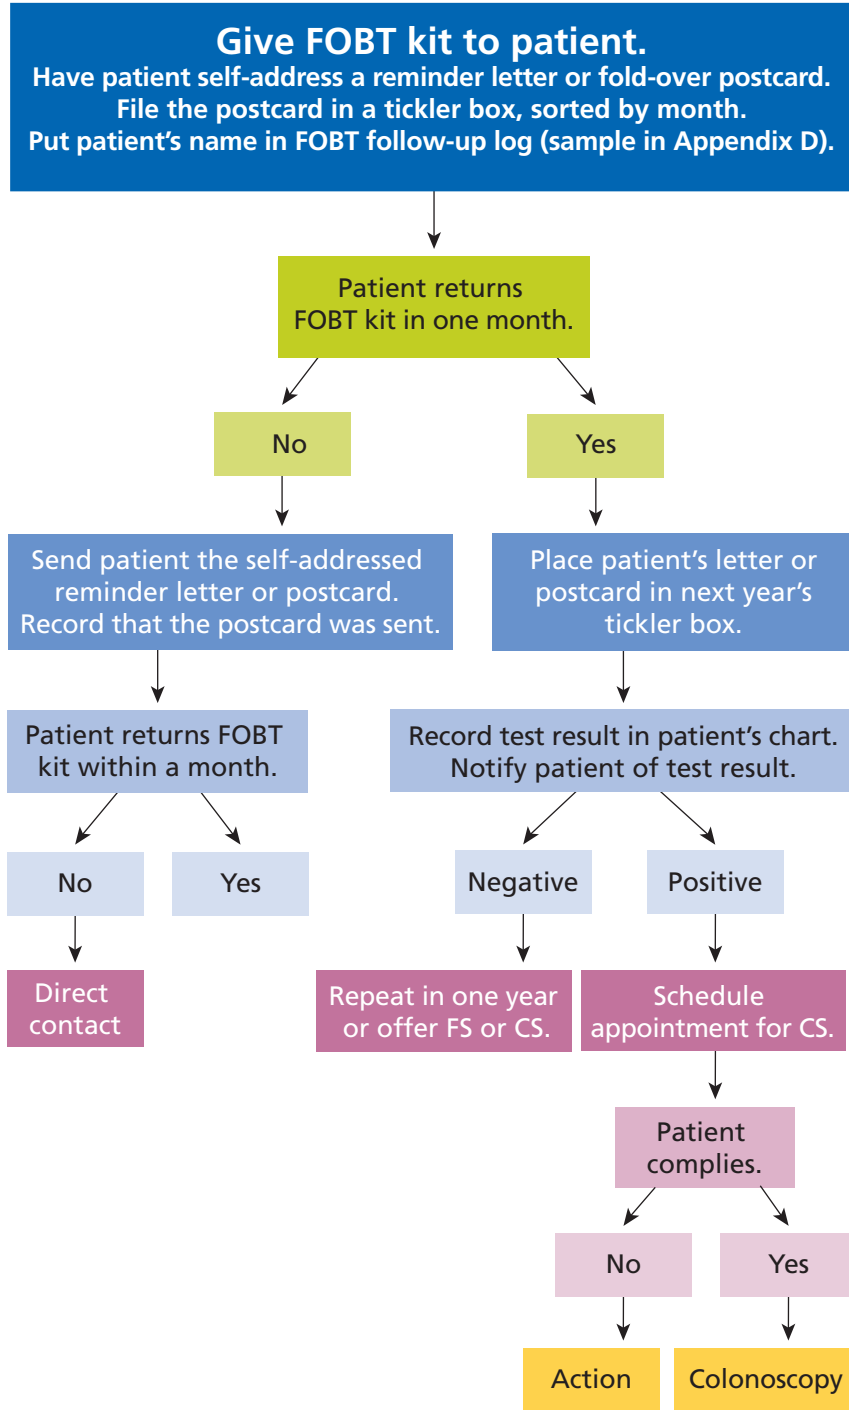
Give FOBT kit to patient.
Have patient self-address a reminder letter or fold-over postcard.
File the postcard in a tickler box, sorted by month.
Put patient's name in FOBT follow-up log (sample in Appendix D).

Patient returns FOBT kit in one month.

No

Yes

Send patient the self-addressed reminder letter or postcard. Record that the postcard was sent.

Place patient's letter or postcard in next year's tickler box.

Patient returns FOBT kit within a month.

Record test result in patient's chart. Notify patient of test result.

No

Yes

Negative

Positive

Direct contact

Repeat in one year or offer FS or CS.

Schedule appointment for CS.

Patient complies.

No

Yes

Action

Colonoscopy